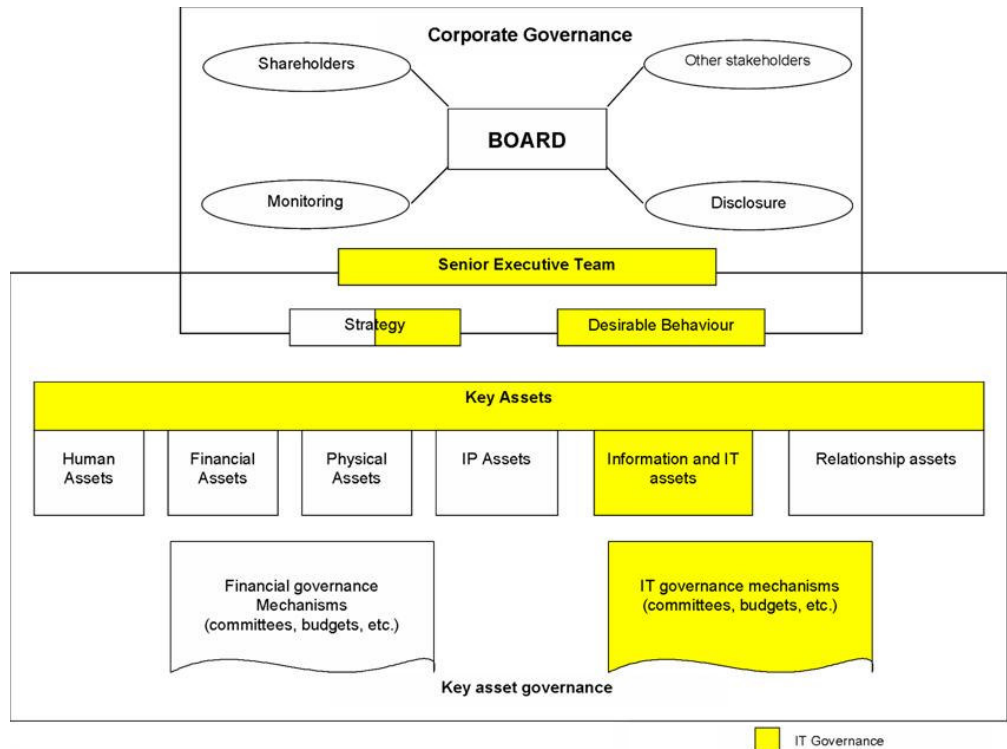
Corporate Governance

Shareholders

Other stakeholders

BOARD

Monitoring

Disclosure

Senior Executive Team

Strategy

Desirable Behaviour

Key Assets

Human Assets

Financial Assets

Physical Assets

IP Assets

Information and IT assets

Relationship assets

Financial governance Mechanisms (committees, budgets, etc.)

IT governance mechanisms (committees, budgets, etc.)

Key asset governance

IT Governance